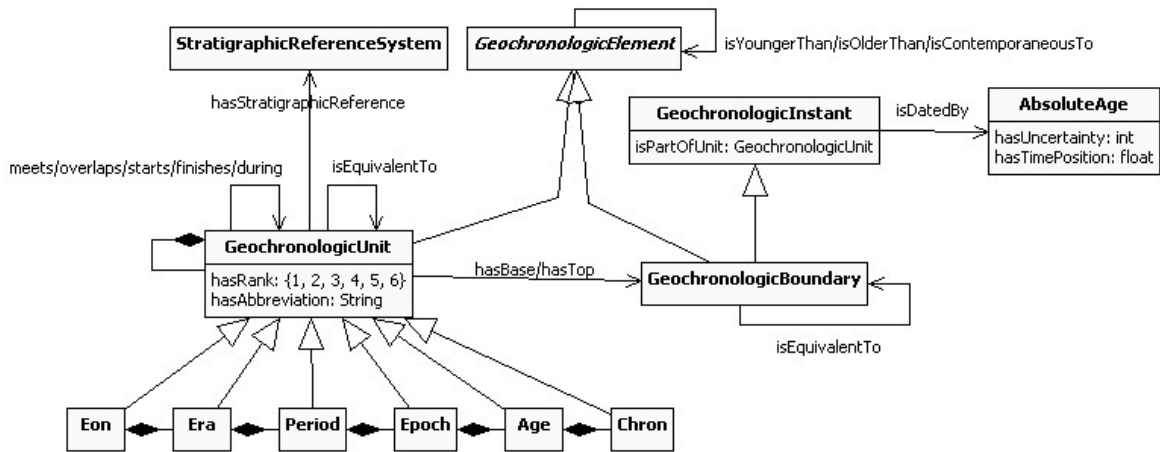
StratigraphicReferenceSystem

GeochronologicElement

isYoungerThan/isOlderThan/isContemporaneousTo

hasStratigraphicReference

GeochronologicInstant

isPartOfUnit: GeochronologicUnit

isDatedBy

AbsoluteAge

hasUncertainty: int
hasTimePosition: float

meets/overlaps/starts/finishes/during

isEquivalentTo

GeochronologicUnit

hasRank: {1, 2, 3, 4, 5, 6}
hasAbbreviation: String

hasBase/hasTop

GeochronologicBoundary

isEquivalentTo

Eon

Era

Period

Epoch

Age

Chron